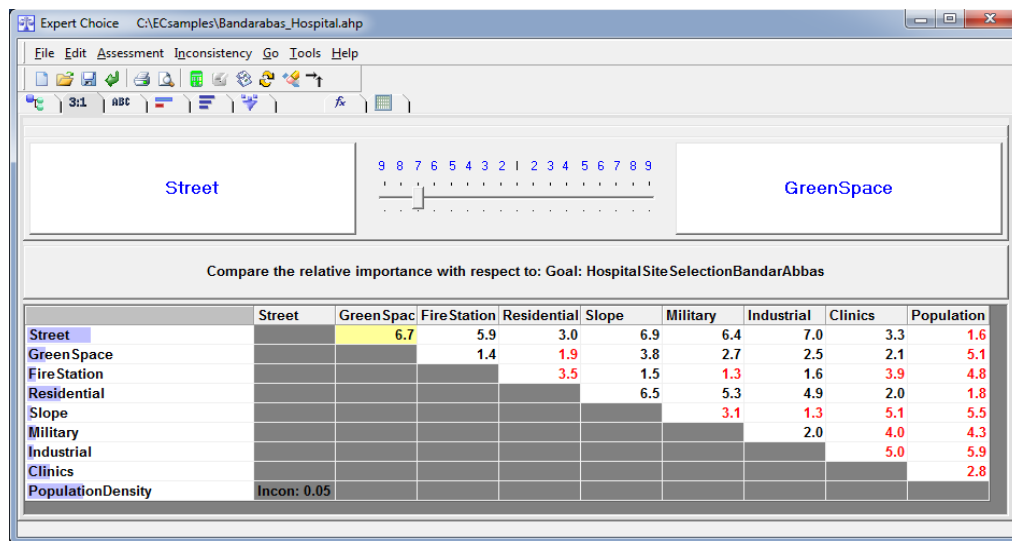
Expert Choice C:\ECsamples\Bandarabas_Hospital.ahp

File Edit Assessment Inconsistency Go Tools Help

3:1 ABC

Street

9 8 7 6 5 4 3 2 1 2 3 4 5 6 7 8 9

GreenSpace

Compare the relative importance with respect to: Goal: HospitalSiteSelectionBandarAbbas

| | Street | GreenSpac | FireStation | Residential | Slope | Military | Industrial | Clinics | Population |
|---|---|---|---|---|---|---|---|---|---|
| Street | | 6.7 | 5.9 | 3.0 | 6.9 | 6.4 | 7.0 | 3.3 | 1.6 |
| GreenSpace | | | 1.4 | 1.9 | 3.8 | 2.7 | 2.5 | 2.1 | 5.1 |
| FireStation | | | | 3.5 | 1.5 | 1.3 | 1.6 | 3.9 | 4.8 |
| Residential | | | | | 6.5 | 5.3 | 4.9 | 2.0 | 1.8 |
| Slope | | | | | | 3.1 | 1.3 | 5.1 | 5.5 |
| Military | | | | | | | 2.0 | 4.0 | 4.3 |
| Industrial | | | | | | | | 5.0 | 5.9 |
| Clinics | | | | | | | | | 2.8 |
| PopulationDensity | Incon: 0.05 | | | | | | | | |